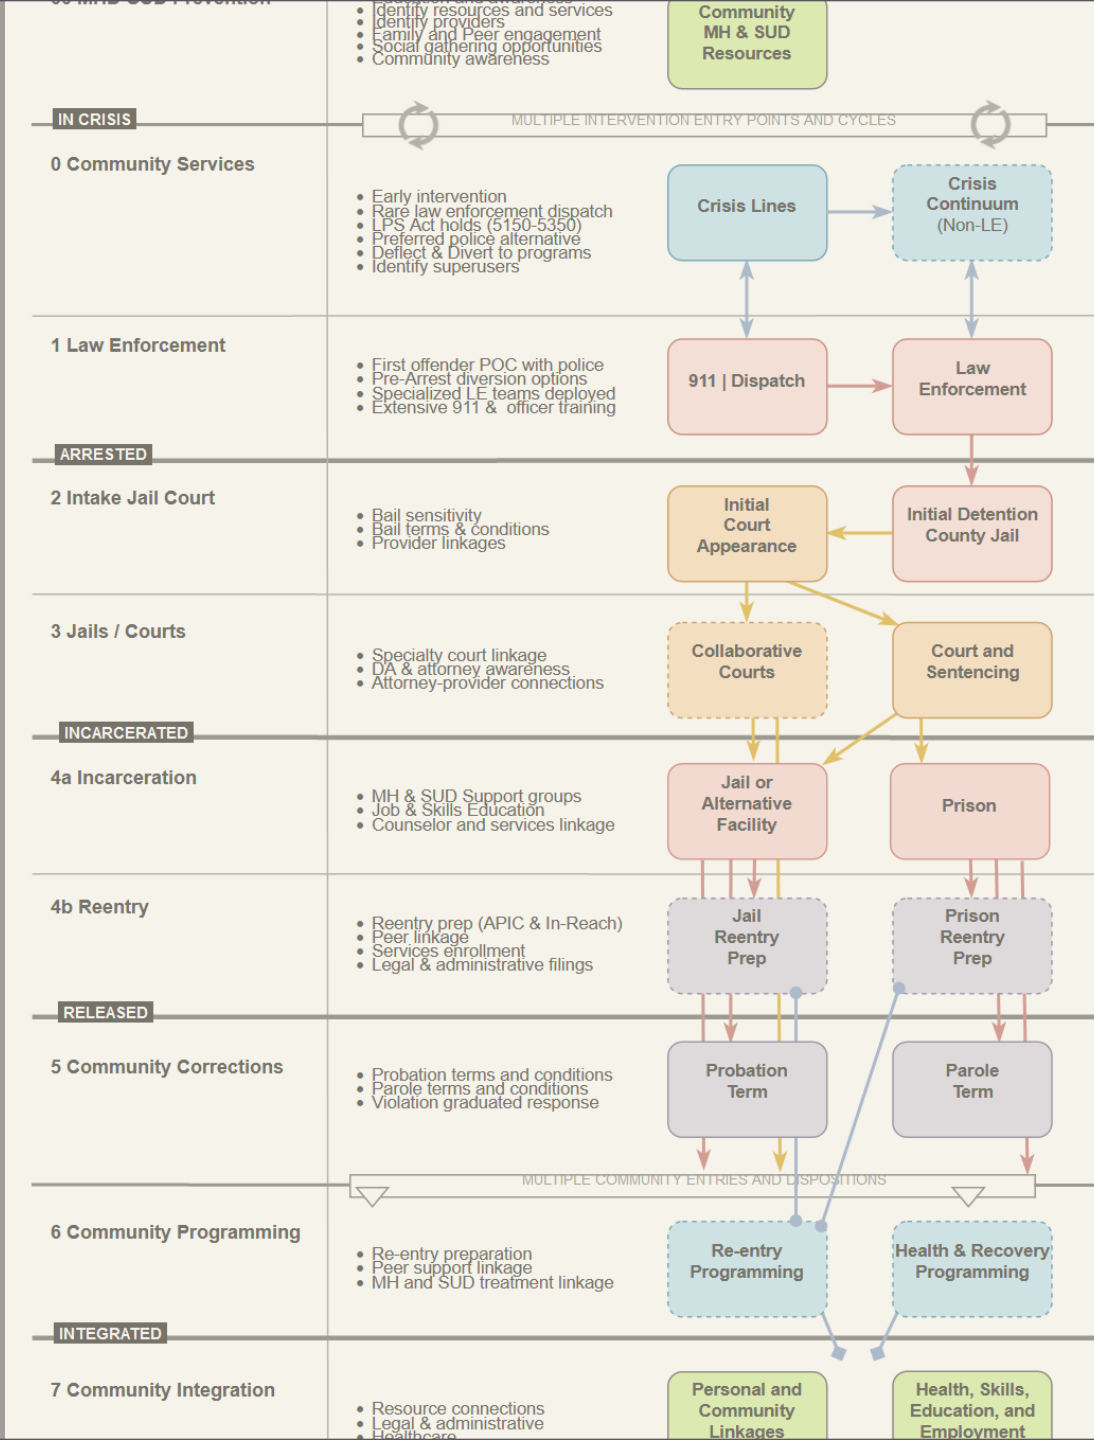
• Identify resources and services
• Identify providers
• Family and Peer engagement
• Social gathering opportunities
• Community awareness

Community MH & SUD Resources

IN CRISIS

MULTIPLE INTERVENTION ENTRY POINTS AND CYCLES

0 Community Services

• Early intervention
• Rare law enforcement dispatch
• LPS Act holds (5150-5350)
• Preferred police alternative
• Deflect & Divert to programs
• Identify superusers

Crisis Lines

Crisis Continuum (Non-LE)

1 Law Enforcement

• First offender POC with police
• Pre-Arrest diversion options
• Specialized LE teams deployed
• Extensive 911 & officer training

911 | Dispatch

Law Enforcement

ARRESTED

2 Intake Jail Court

• Bail sensitivity
• Bail terms & conditions
• Provider linkages

Initial Court Appearance

Initial Detention County Jail

3 Jails / Courts

• Specialty court linkage
• DA & attorney awareness
• Attorney-provider connections

Collaborative Courts

Court and Sentencing

INCARCERATED

4a Incarceration

• MH & SUD Support groups
• Job & Skills Education
• Counselor and services linkage

Jail or Alternative Facility

Prison

4b Reentry

• Reentry prep (APIC & In-Reach)
• Peer linkage
• Services enrollment
• Legal & administrative filings

Jail Reentry Prep

Prison Reentry Prep

RELEASED

5 Community Corrections

• Probation terms and conditions
• Parole terms and conditions
• Violation graduated response

Probation Term

Parole Term

MULTIPLE COMMUNITY ENTRIES AND DISPOSITIONS

6 Community Programming

• Re-entry preparation
• Peer support linkage
• MH and SUD treatment linkage

Re-entry Programming

Health & Recovery Programming

INTEGRATED

7 Community Integration

• Resource connections
• Legal & administrative
• Healthcare

Personal and Community Linkages

Health, Skills, Education, and Employment